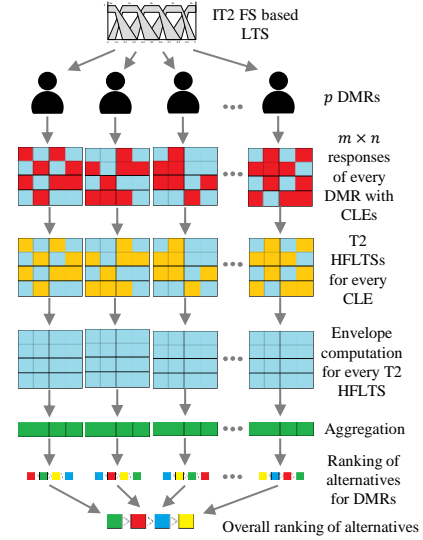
IT2 FS based LTS

$p$ DMRs

$m \times n$ responses of every DMR with CLEs

T2 HFLTSs for every CLE

Envelope computation for every T2 HFLTS

Aggregation

Ranking of alternatives for DMRs

Overall ranking of alternatives